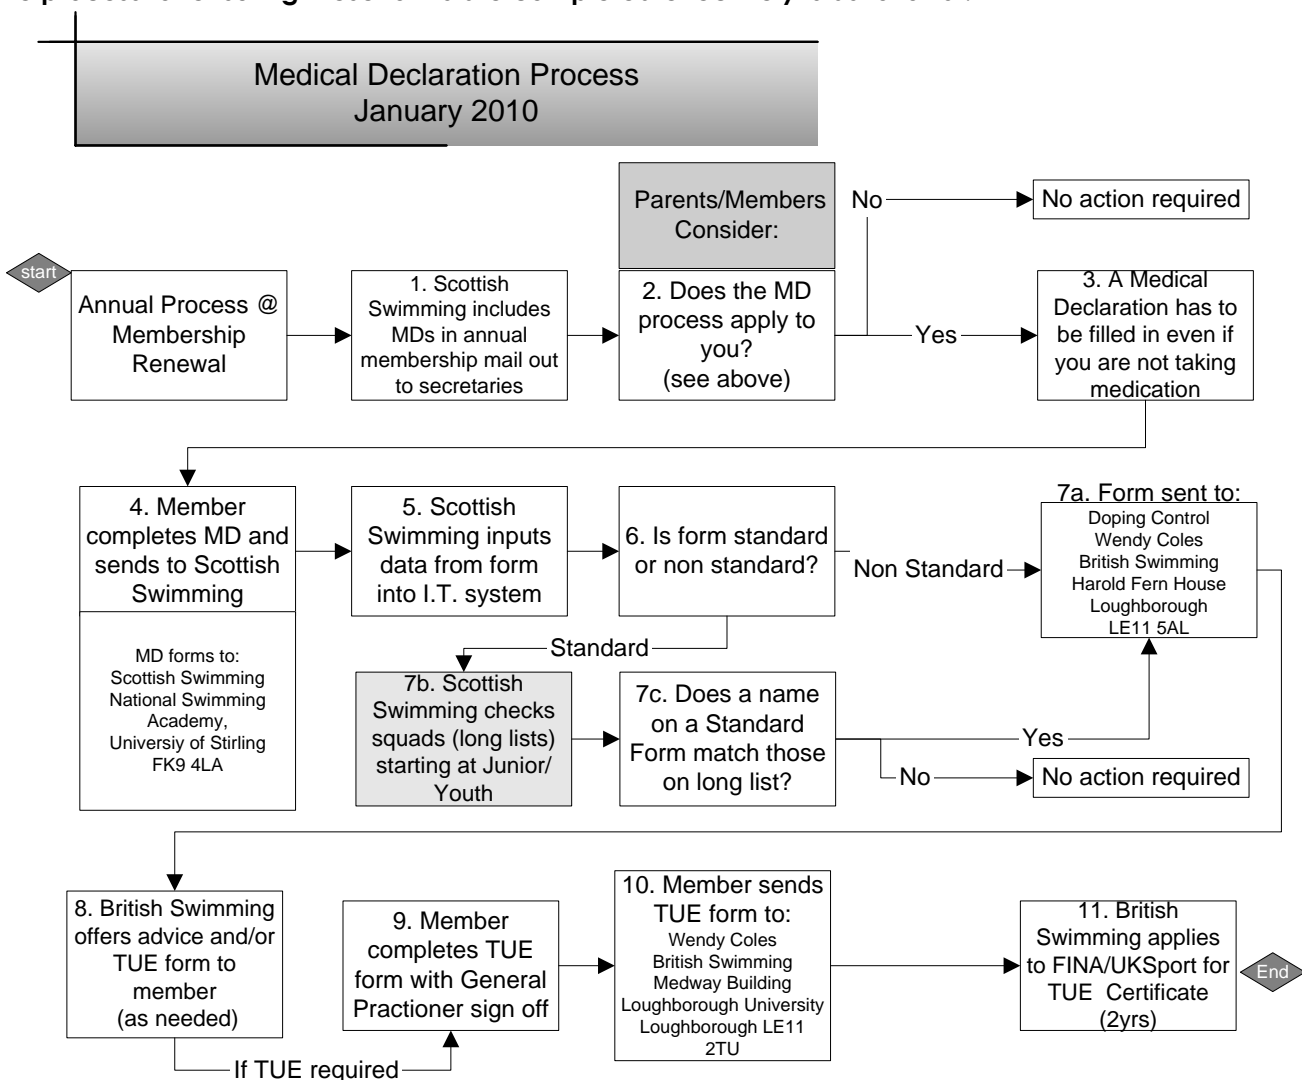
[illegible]

Medical Declaration Process
January 2010

start

Annual Process @ Membership Renewal

1. Scottish Swimming includes MDs in annual membership mail out to secretaries

Parents/Members Consider:

2. Does the MD process apply to you? (see above)

No

No action required

Yes

3. A Medical Declaration has to be filled in even if you are not taking medication

4. Member completes MD and sends to Scottish Swimming

MD forms to:
Scottish Swimming
National Swimming Academy,
Universiy of Stirling
FK9 4LA

5. Scottish Swimming inputs data from form into I.T. system

6. Is form standard or non standard?

Non Standard

7a. Form sent to:
Doping Control
Wendy Coles
British Swimming
Harold Fern House
Loughborough
LE11 5AL

Standard

7b. Scottish Swimming checks squads (long lists) starting at Junior/ Youth

7c. Does a name on a Standard Form match those on long list?

Yes

No

No action required

8. British Swimming offers advice and/or TUE form to member (as needed)

If TUE required

9. Member completes TUE form with General Practioner sign off

10. Member sends TUE form to:
Wendy Coles
British Swimming
Medway Building
Loughborough University
Loughborough LE11 2TU

11. British Swimming applies to FINA/UKSport for TUE Certificate (2yrs)

End